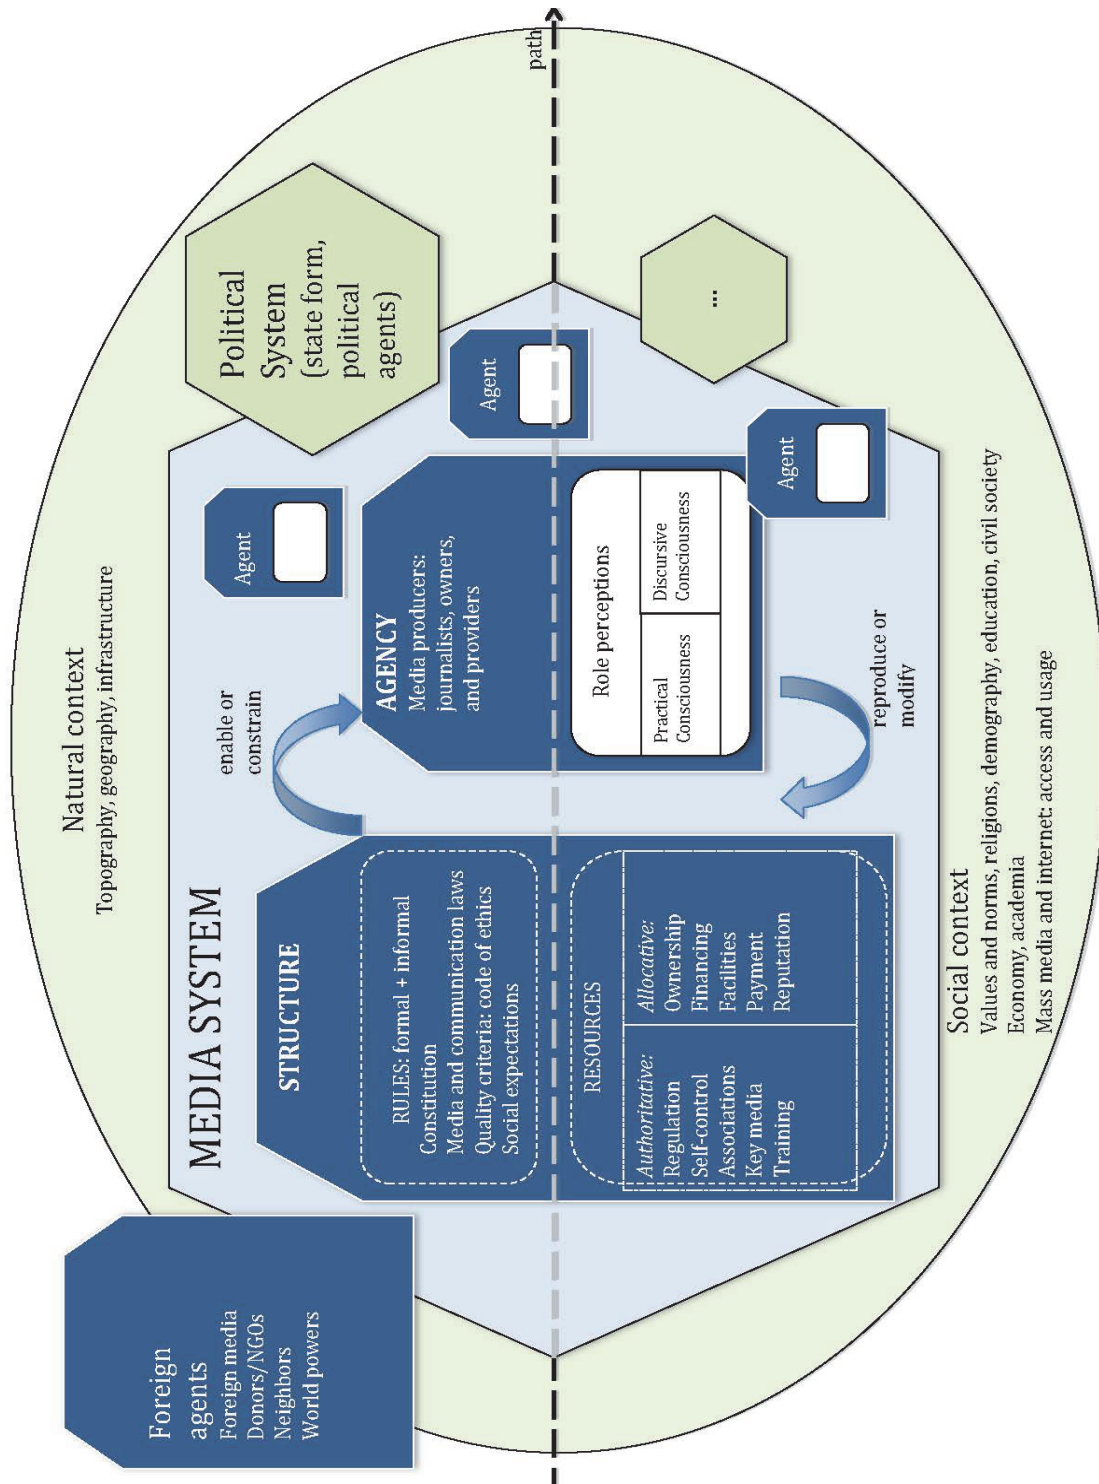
Natural context
Topography, geography, infrastructure

MEDIA SYSTEM

STRUCTURE

RULES: formal + informal
Constitution
Media and communication laws
Quality criteria: code of ethics
Social expectations

RESOURCES

Authoritative:
Regulation
Self-control
Associations
Key media
Training

Allocative:
Ownership
Financing
Facilities
Payment
Reputation

enable or constrain

AGENCY
Media producers: journalists, owners, and providers

Role perceptions

Practical Consciousness

Discursive Consciousness

reproduce or modify

Agent

Agent

Agent

Political System (state form, political agents)

...

path

Social context
Values and norms, religions, demography, education, civil society
Economy, academia
Mass media and internet: access and usage

Foreign agents
Foreign media
Donors/NGOs
Neighbors
World powers